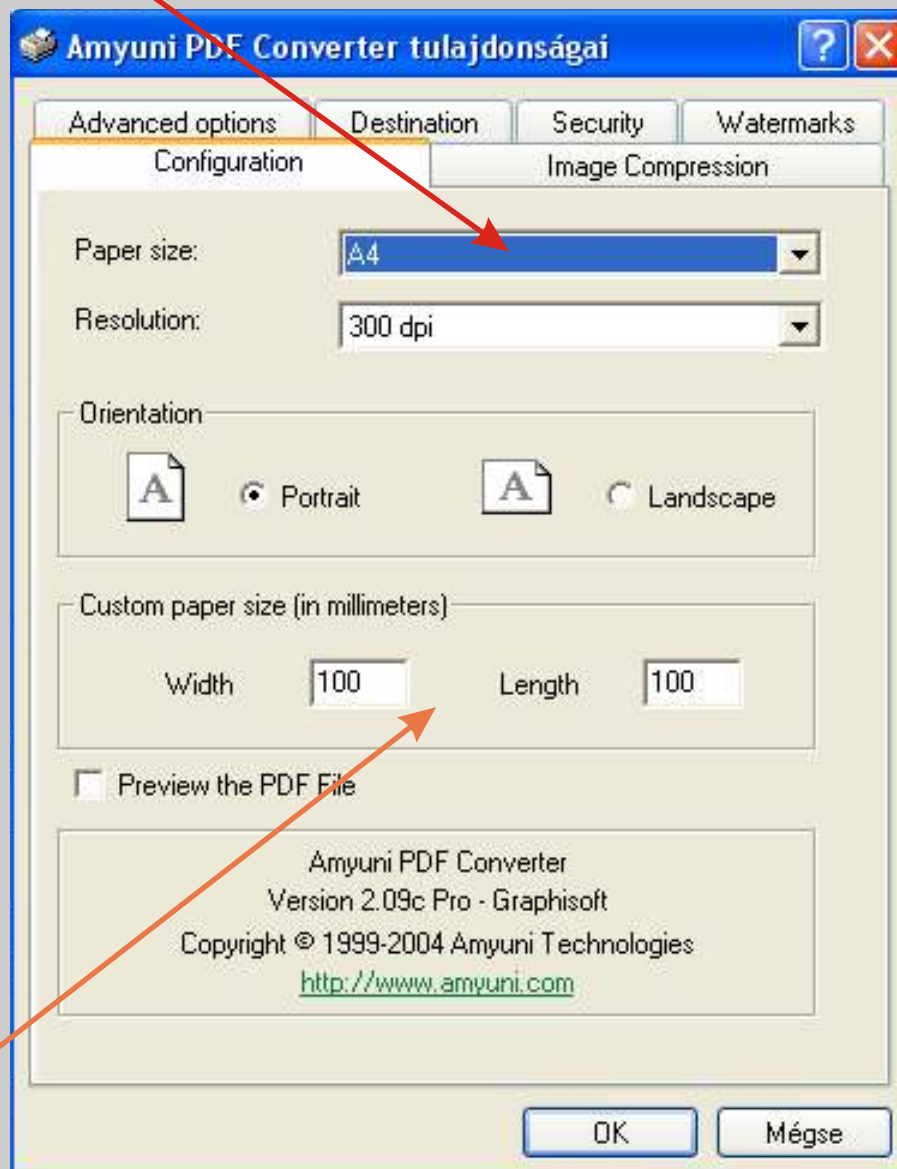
Amyuni PDF Converter tulajdonságai

?

Advanced options
Destination
Security
Watermarks
Configuration
Image Compression

Paper size: A4

Resolution: 300 dpi

Orientation

A Portrait

A Landscape

Custom paper size (in millimeters)

Width 100 Length 100

Preview the PDF File

Amyuni PDF Converter
Version 2.09c Pro - Graphisoft
Copyright © 1999-2004 Amyuni Technologies
http://www.amyuni.com

OK
Mégse